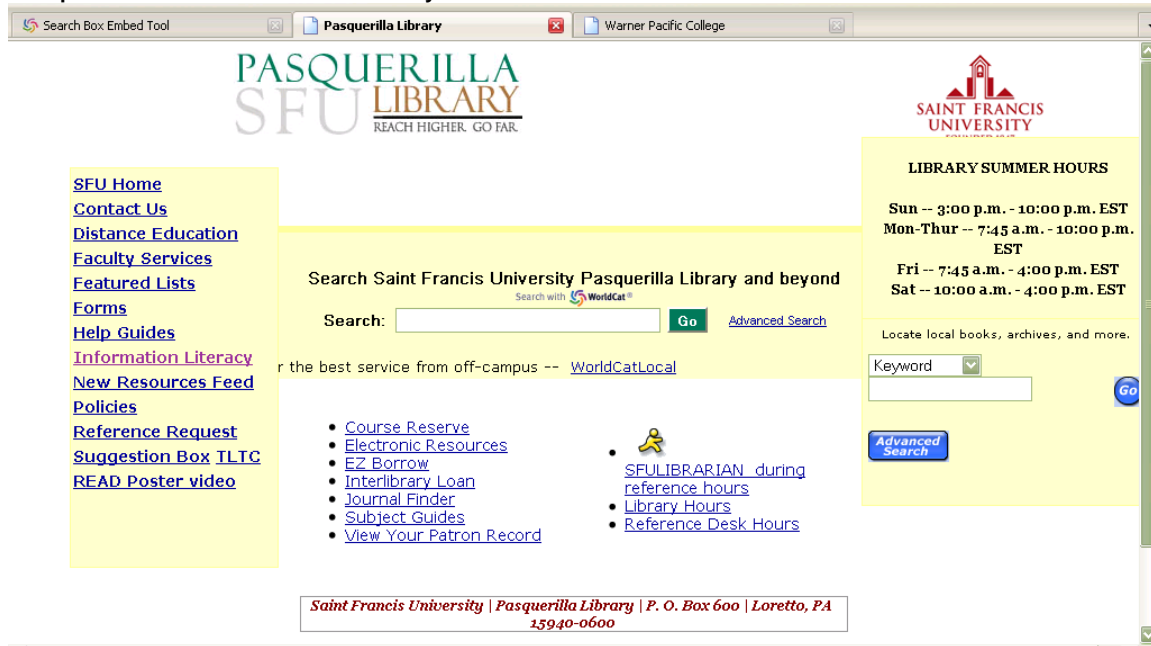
Search Box Embed Tool
Pasquerilla Library
Warner Pacific College

PASQUERILLA
SFU LIBRARY
REACH HIGHER. GO FAR.

SAINT FRANCIS UNIVERSITY

SFU Home
Contact Us
Distance Education
Faculty Services
Featured Lists
Forms
Help Guides
Information Literacy
New Resources Feed
Policies
Reference Request
Suggestion Box TLTC
READ Poster video

Search Saint Francis University Pasquerilla Library and beyond
Search with WorldCat®
Search:
Go
Advanced Search

r the best service from off-campus -- WorldCatLocal

- Course Reserve
- Electronic Resources
- EZ Borrow
- Interlibrary Loan
- Journal Finder
- Subject Guides
- View Your Patron Record

- SFULIBRARIAN during reference hours
- Library Hours
- Reference Desk Hours

LIBRARY SUMMER HOURS

Sun -- 3:00 p.m. - 10:00 p.m. EST
Mon-Thur -- 7:45 a.m. - 10:00 p.m. EST
Fri -- 7:45 a.m. - 4:00 p.m. EST
Sat -- 10:00 a.m. - 4:00 p.m. EST

Locate local books, archives, and more.
Keyword
Go
Advanced Search

Saint Francis University | Pasquerilla Library | P. O. Box 600 | Loretto, PA 15940-0600